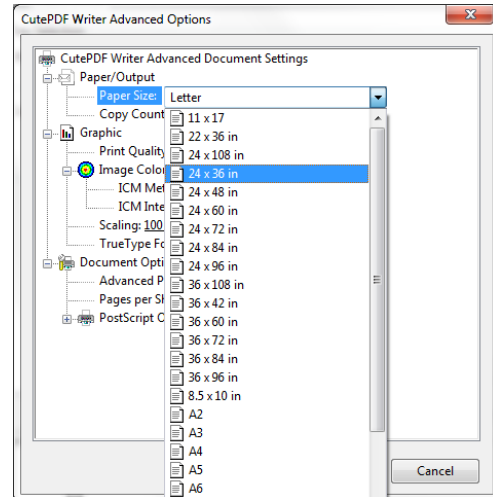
CutePDF Writer Advanced Options

CutePDF Writer Advanced Document Settings
Paper/Output
Paper Size: Letter
Copy Count
Graphic
Print Quality
Image Color
ICM Met
ICM Inte
Scaling: 100
TrueType Fo
Document Opti
Advanced P
Pages per Sh
PostScript O

11 x 17
22 x 36 in
24 x 108 in
24 x 36 in
24 x 48 in
24 x 60 in
24 x 72 in
24 x 84 in
24 x 96 in
36 x 108 in
36 x 42 in
36 x 60 in
36 x 72 in
36 x 84 in
36 x 96 in
8.5 x 10 in
A2
A3
A4
A5
A6

Cancel